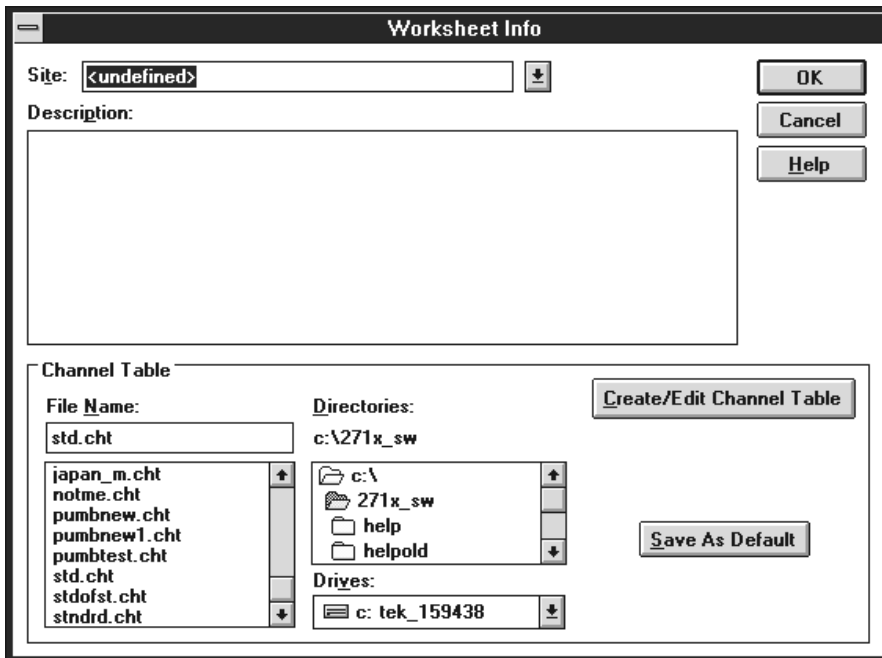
Worksheet Info

Site: <undefined>

OK

Cancel

Help

Description:

Channel Table

File Name:

std.cht

japan_m.cht
notme.cht
pumbnew.cht
pumbnew1.cht
pumbtest.cht
std.cht
stdofst.cht
stndrd.cht

Directories:

c:\271x_sw

c:\
271x_sw
help
helpold

Drives:

c: tek_159438

Create/Edit Channel Table

Save As Default